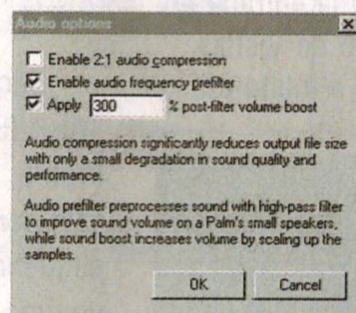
Audio options

Enable 2:1 audio compression
Enable audio frequency prefilter
Apply 300 % post-filter volume boost

Audio compression significantly reduces output file size with only a small degradation in sound quality and performance.

Audio prefilter preprocesses sound with high-pass filter to improve sound volume on a Palm's small speakers, while sound boost increases volume by scaling up the samples.

OK
Cancel